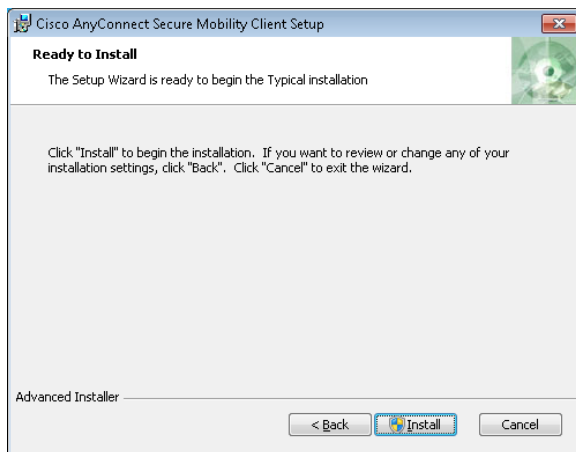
Cisco AnyConnect Secure Mobility Client Setup

Ready to Install

The Setup Wizard is ready to begin the Typical installation

Click "Install" to begin the installation. If you want to review or change any of your installation settings, click "Back". Click "Cancel" to exit the wizard.

Advanced Installer

< Back

Install

Cancel